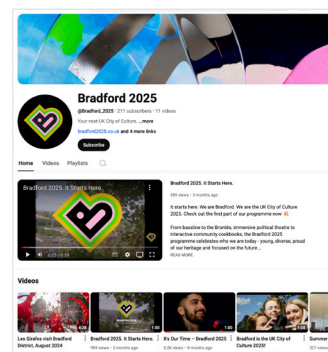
Bradford 2025

@Bradford2025 · 211 subscribers · 11 videos

Your next UK City of Culture ...more

bradford2025.co.uk and 4 more links

Subscribe

Home Videos Playlists

Bradford 2025. It Starts Here.

Bradford 2025. It Starts Here.

599 views · 3 months ago

It starts here. We are Bradford. We are the UK City of Culture 2025. Check out the first part of our programme now

From bassline to the Bramble, immersive political theatre to interactive community cookbooks, the Bradford 2025 programme celebrates who we are today - young, diverse, proud of our heritage and focused on the future...

READ MORE

Videos

Les Girafes visit Bradford District, August 2024

Bradford 2025. It Starts Here.

It's Our Time – Bradford 2025

Bradford is the UK City of Culture 2025!

Summer